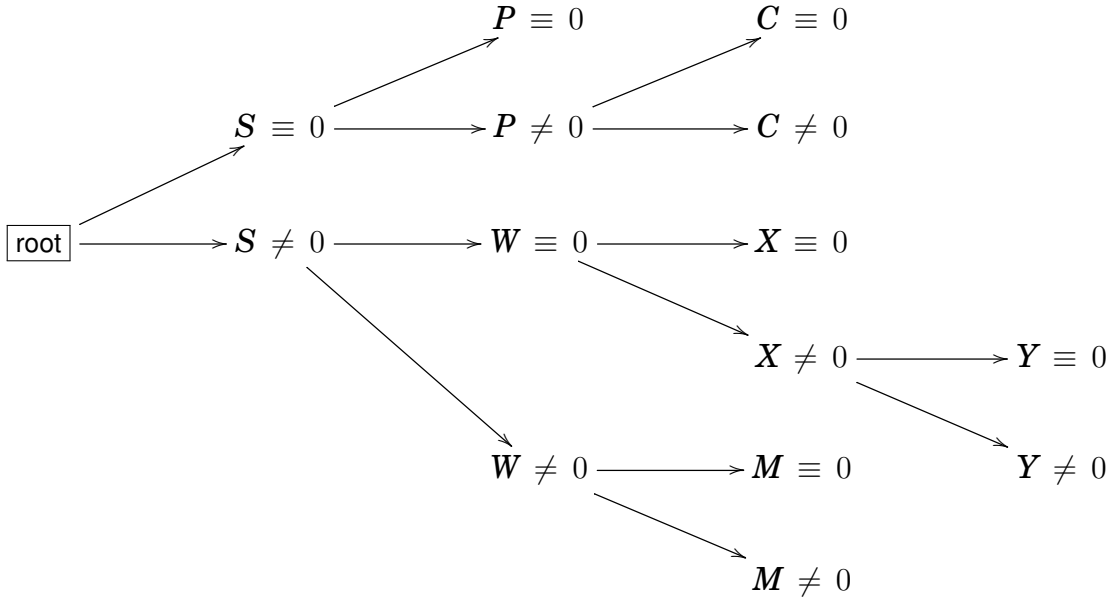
$\boldsymbol{P} \equiv 0$

$\boldsymbol{C} \equiv 0$

$\boldsymbol{S} \equiv 0$

$\boldsymbol{P} \neq 0$

$\boldsymbol{C} \neq 0$

root

$\boldsymbol{S} \neq 0$

$\boldsymbol{W} \equiv 0$

$\boldsymbol{X} \equiv 0$

$\boldsymbol{X} \neq 0$

$\boldsymbol{Y} \equiv 0$

$\boldsymbol{W} \neq 0$

$\boldsymbol{M} \equiv 0$

$\boldsymbol{Y} \neq 0$

$\boldsymbol{M} \neq 0$